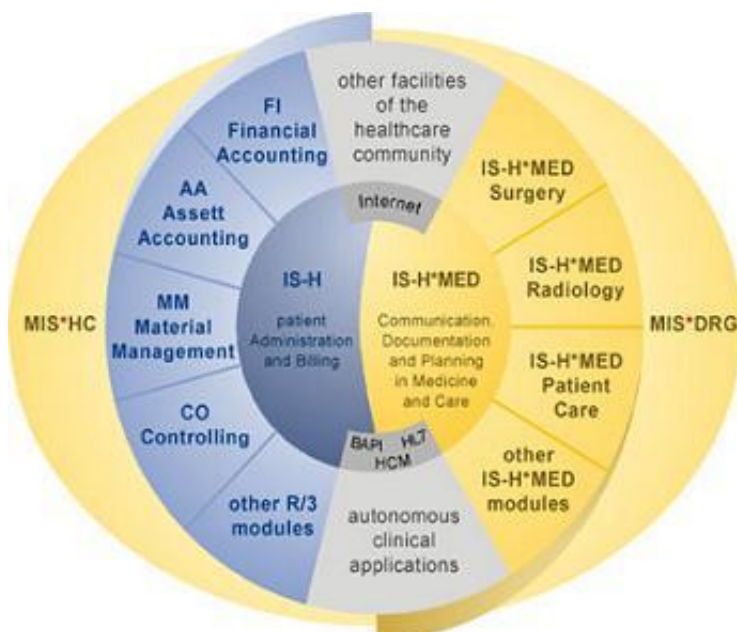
other facilities of the healthcare community

FI Financial Accounting

AA Assett Accounting

MM Material Management

CO Controlling

other R/3 modules

Internet

IS-H

patient Administration and Billing

IS-H*MED

Communication, Documentation and Planning in Medicine and Care

BAPI HLT HCM

IS-H*MED Surgery

IS-H*MED Radiology

IS-H*MED Patient Care

other IS-H*MED modules

autonomous clinical applications

MIS*HC

MIS*DRG